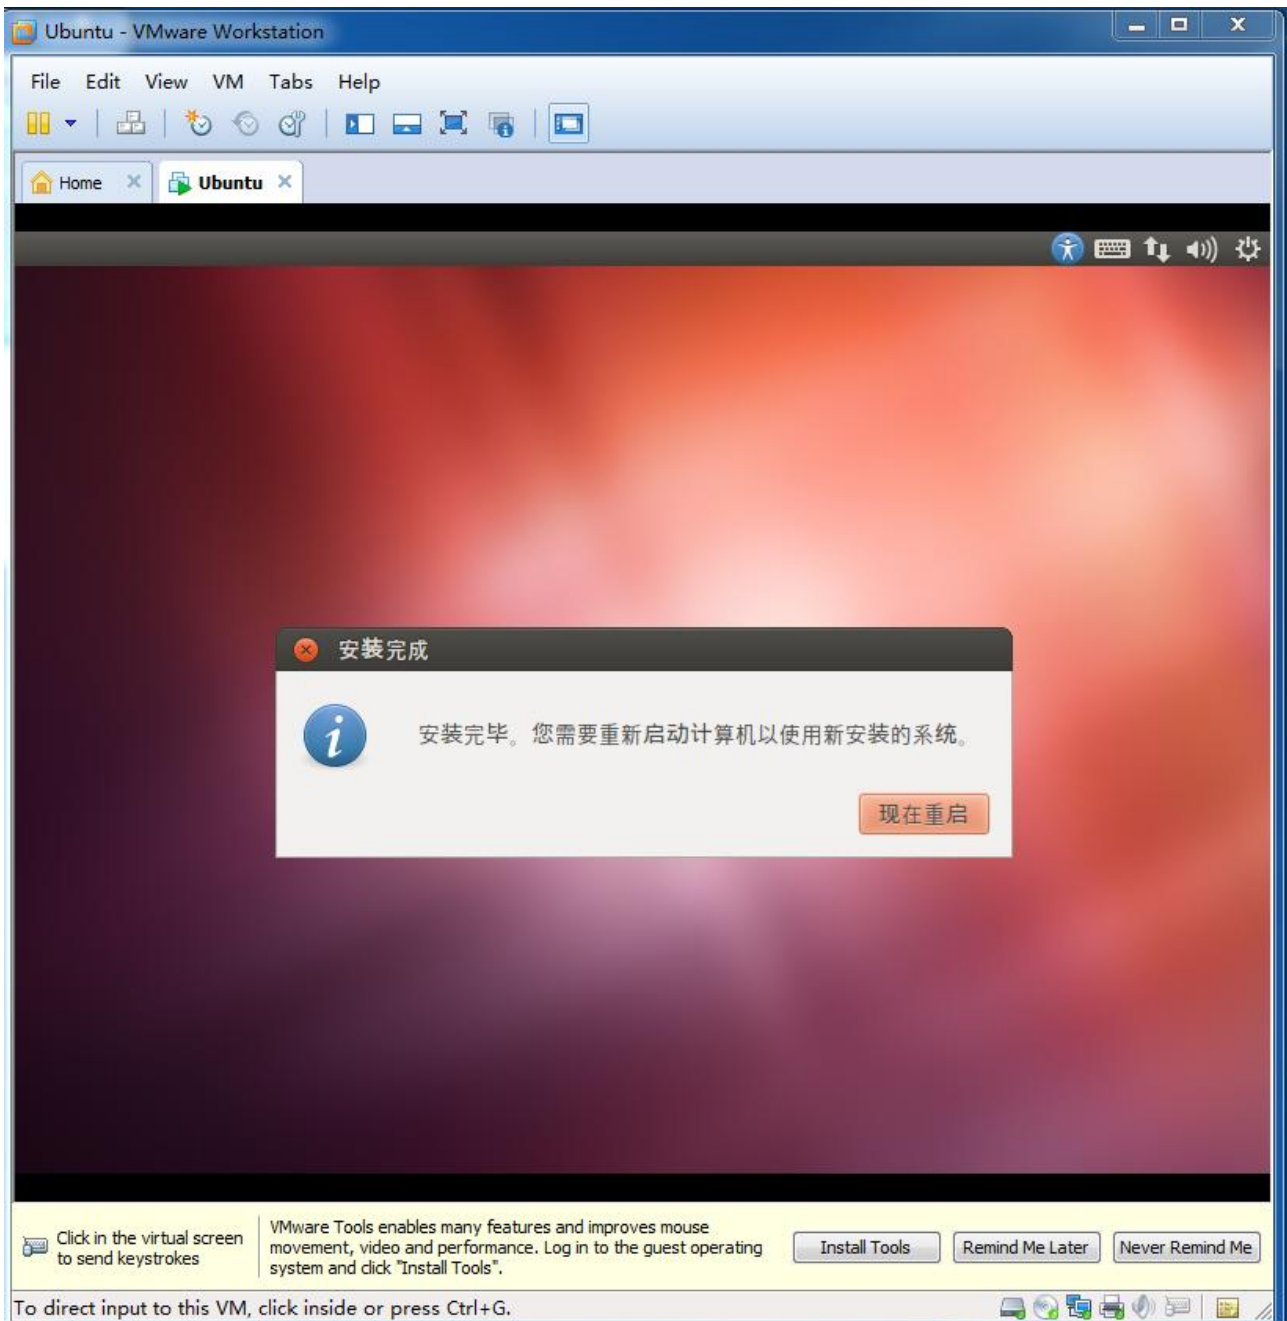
Ubuntu - VMware Workstation

File Edit View VM Tabs Help

Home Ubuntu

安装完成

安装完毕。您需要重新启动计算机以使用新安装的系统。

现在重启

Click in the virtual screen to send keystrokes

VMware Tools enables many features and improves mouse movement, video and performance. Log in to the guest operating system and click "Install Tools".

Install Tools | Remind Me Later | Never Remind Me

To direct input to this VM, click inside or press Ctrl+G.